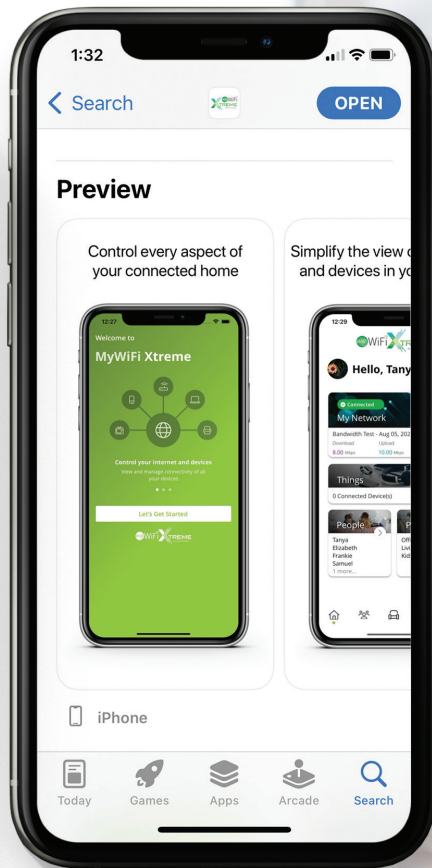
1:32

Search

OPEN

Preview

Control every aspect of your connected home

12:27

Welcome to

MyWiFi Xtreme

Control your internet and devices

View and manage connectivity of all your devices.

Let's Get Started

WiFi XTREME

Simplify the view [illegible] and devices in yo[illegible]

12:29

WiFi X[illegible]

Hello, Tany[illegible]

Connected

My Network

Bandwidth Test - Aug 05, 202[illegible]

Download

Upload

8.00 Mbps

10.00 Mbps

Things

0 Connected Device(s)

People

Tanya

Elizabeth

Frankie

Samuel

1 more...

P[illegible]

Off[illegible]

Livi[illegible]

Kid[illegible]

iPhone

Today

Games

Apps

Arcade

Search